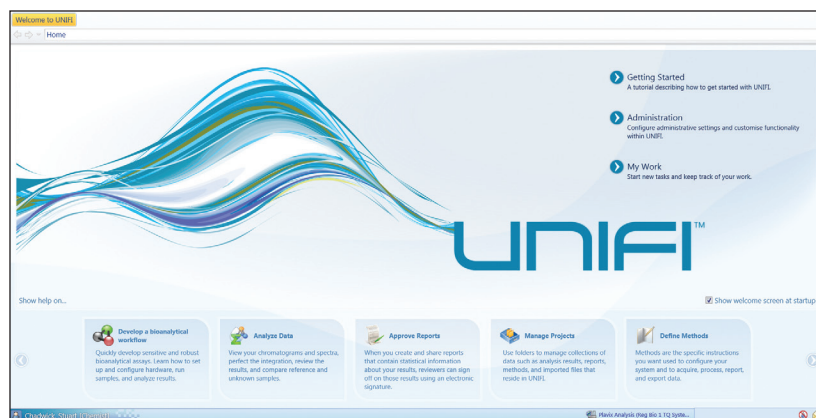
Welcome to UNIFI

Home

Getting Started
A tutorial describing how to get started with UNIFI.

Administration
Configure administrative settings and customise functionality within UNIFI.

My Work
Start new tasks and keep track of your work.

UNIFI™

Show help on...

Show welcome screen at startup

Develop a bioanalytical workflow
Quickly develop sensitive and robust bioanalytical assays. Learn how to set up and configure hardware, run samples, and analyze results.

Analyze Data
View your chromatograms and spectra, perfect the integration, review the results, and compare reference and unknown samples.

Approve Reports
When you create and share reports that contain statistical information about your results, reviewers can sign off on those results using an electronic signature.

Manage Projects
Use folders to manage collections of data such as analysis results, reports, methods, and imported files that reside in UNIFI.

Define Methods
Methods are the specific instructions you want used to configure your system and to acquire, process, report, and export data.

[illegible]

Plavix Analysis (Reg Bio 3 1\2 Syste...